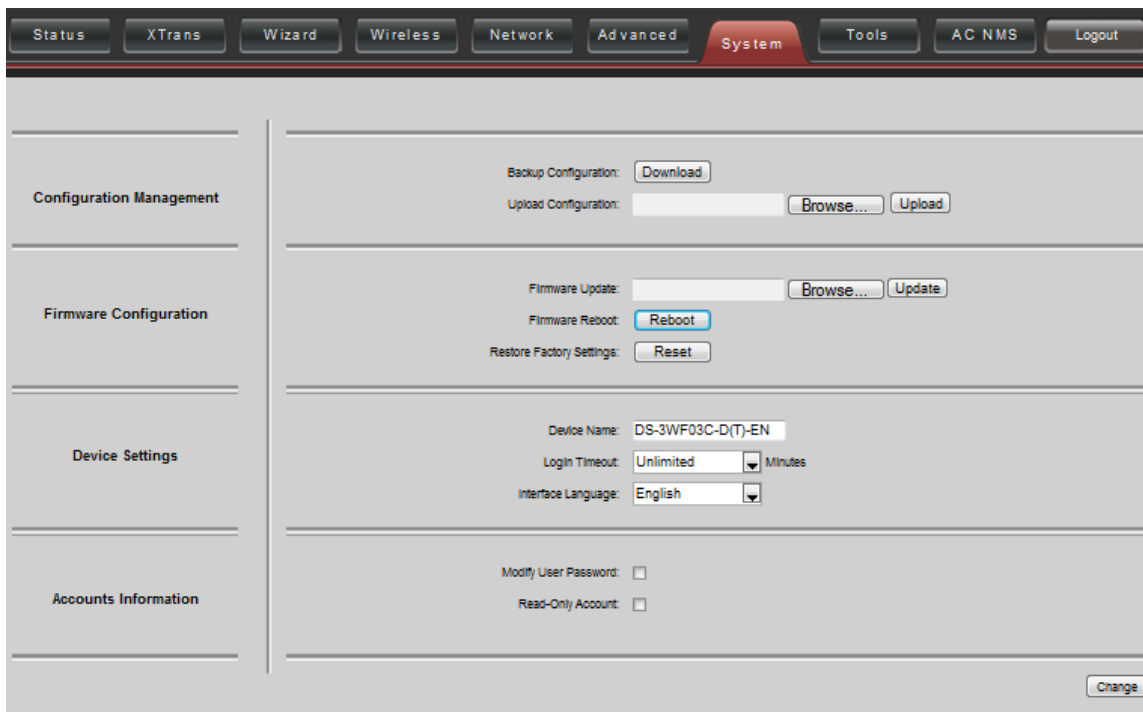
Status XTrans Wizard Wireless Network Advanced System Tools AC NMS Logout

Configuration Management

Backup Configuration: Download

Upload Configuration: Browse... Upload

Firmware Configuration

Firmware Update: Browse... Update

Firmware Reboot: Reboot

Restore Factory Settings: Reset

Device Settings

Device Name: DS-3WF03C-D(T)-EN

Login Timeout: Unlimited Minutes

Interface Language: English

Accounts Information

Modify User Password:

Read-Only Account:

Change